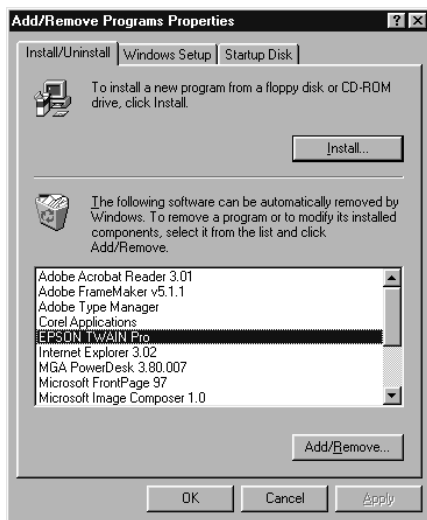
Add/Remove Programs Properties ? X

Install/Uninstall | Windows Setup | Startup Disk

To install a new program from a floppy disk or CD-ROM drive, click Install.

Install...

The following software can be automatically removed by Windows. To remove a program or to modify its installed components, select it from the list and click Add/Remove.

Adobe Acrobat Reader 3.01
Adobe FrameMaker v5.1.1
Adobe Type Manager
Corel Applications
EPSON TWAIN Pro
Internet Explorer 3.02
MGA PowerDesk 3.80.007
Microsoft FrontPage 97
Microsoft Image Composer 1.0

Add/Remove...

OK | Cancel | Apply